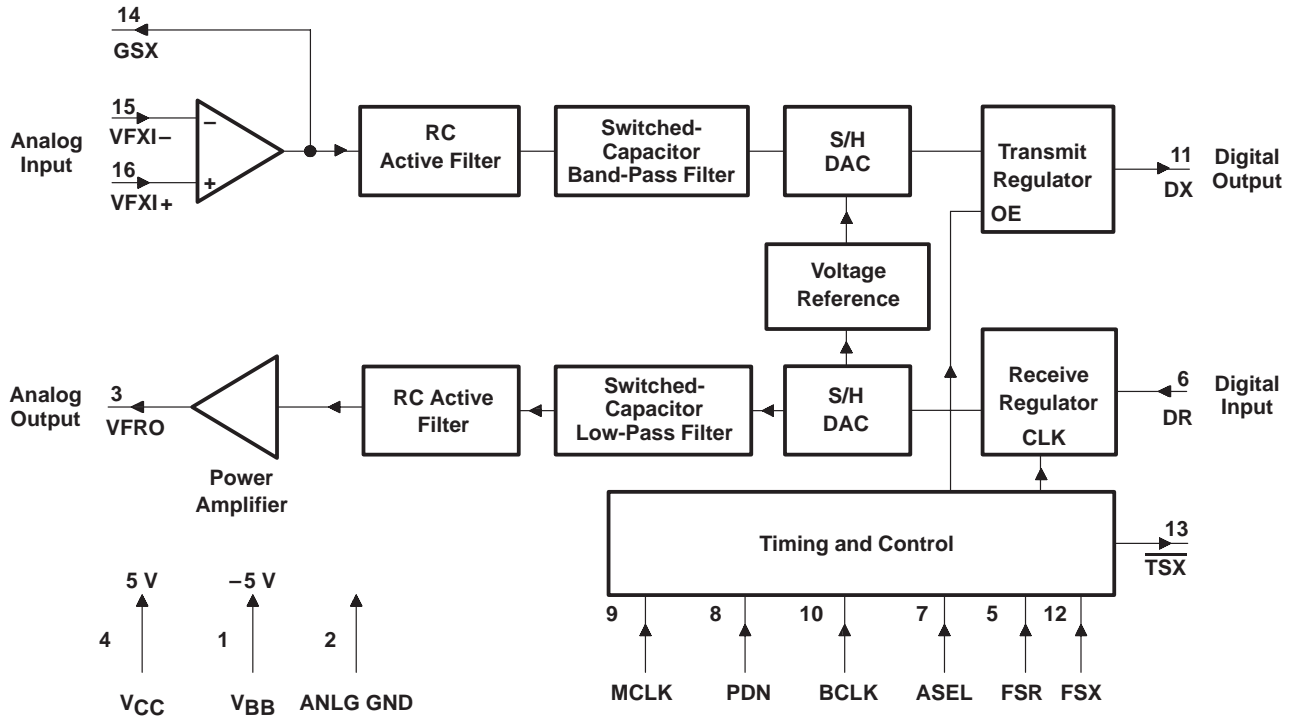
14
GSX

Analog Input
15
VFXI−
16
VFXI+

RC Active Filter

Switched-Capacitor Band-Pass Filter

S/H DAC

Transmit Regulator
OE

11
DX
Digital Output

Voltage Reference

Analog Output
3
VFRO

Power Amplifier

RC Active Filter

Switched-Capacitor Low-Pass Filter

S/H DAC

Receive Regulator
CLK

6
DR
Digital Input

Timing and Control

13
$\overline{TSX}$

5 V
4
$V_{CC}$

−5 V
1
$V_{BB}$

2
ANLG GND

9
MCLK
8
PDN
10
BCLK
7
ASEL
5
FSR
12
FSX